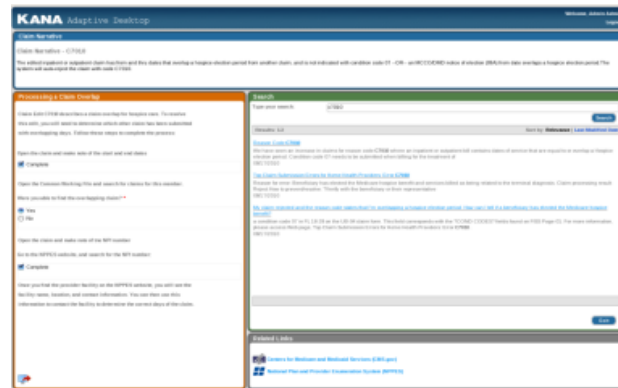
KANA Adaptive Desktop

Welcome Admin Admin
logout

Claim Narrative

Claim Narrative - C7010

The edited inpatient or outpatient claim from/thru and thru dates that overlap a hospice election period from another claim, and is not indicated with condition code 07 - CR - an HCC/CR/HD notice of election (NOE) from date overlaps a hospice election period. The system will auto-reject the claim with code C7010.

Processing a Claim Overlap

Claim Edit C7010 describes a claim overlap for hospice care. To resolve this edit, you will need to determine which other claim has been submitted with overlapping days. Follow these steps to complete the process:

Open the claim and make note of the start and end dates

Complete

Open the Common Working File and search for claims for this member.

Were you able to find the overlapping claim? *

Yes

No

Open the claim and make note of the NPI number

Go to the NPPES website, and search for the NPI number

Complete

Once you find the provider facility on the NPPES website, you will see the facility name, location, and contact information. You can then use this information to contact the facility to determine the correct days of the claim.

Search

Type your search: C7010

Search

Results: 3/4

Sort by: Relevance | Last Modified Date

Reason Code C7010

We have seen an increase in claims for reason code C7010 where an inpatient or outpatient bill contains dates of service that are required a overlap a hospice election period. Condition code 07 needs to be submitted when billing for the treatment of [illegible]

Top Claim Submission Errors for Home Health Providers Error C7010

Reason for error: Beneficiary has elected the Medicare hospice benefit and services billed as being related to the terminal diagnosis. Claim processing result: Reject due to process/reasons. Timely with the beneficiary or their representative.
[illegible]

My claim rejected and the reason code stated that is overlapping a hospice election period. How can I tell if a beneficiary has elected the Medicare hospice benefit?

A condition code 07 or FL 18-28 on the UB-04 claim form. This field corresponds with the "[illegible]" fields found on FISS Page 01. For more information, please access this page. Top Claim Submission Errors for Home Health Providers Error C7010
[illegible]

Exit

Related Links

Centers for Medicare and Medicaid Services (CMS.gov)

National Plan and Provider Enumeration System (NPPES)